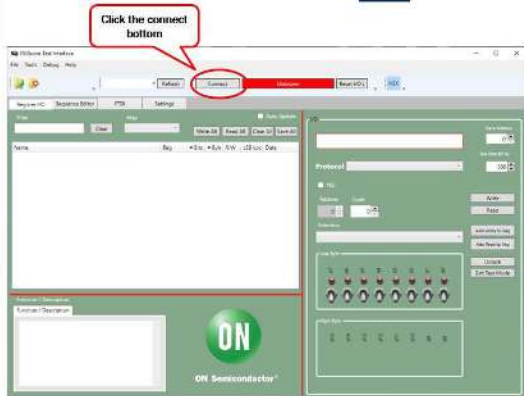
Click the connect bottom

SiliScope Bed Interface
File Tools Debug Help

Refresh
Connect
Unknown
Reset I/O's
I/O

Register I/O
Sequence Editor
PTB
Settings

Auto Update
Clear
Write All
Read All
Clear All
Save All

Name
Reg
Bits
Byte
R/W
LSB Loc
Data

Protocol

Read
Write

Low Byte

High Byte

Function / Description
Function / Description

ON
ON Semiconductor®